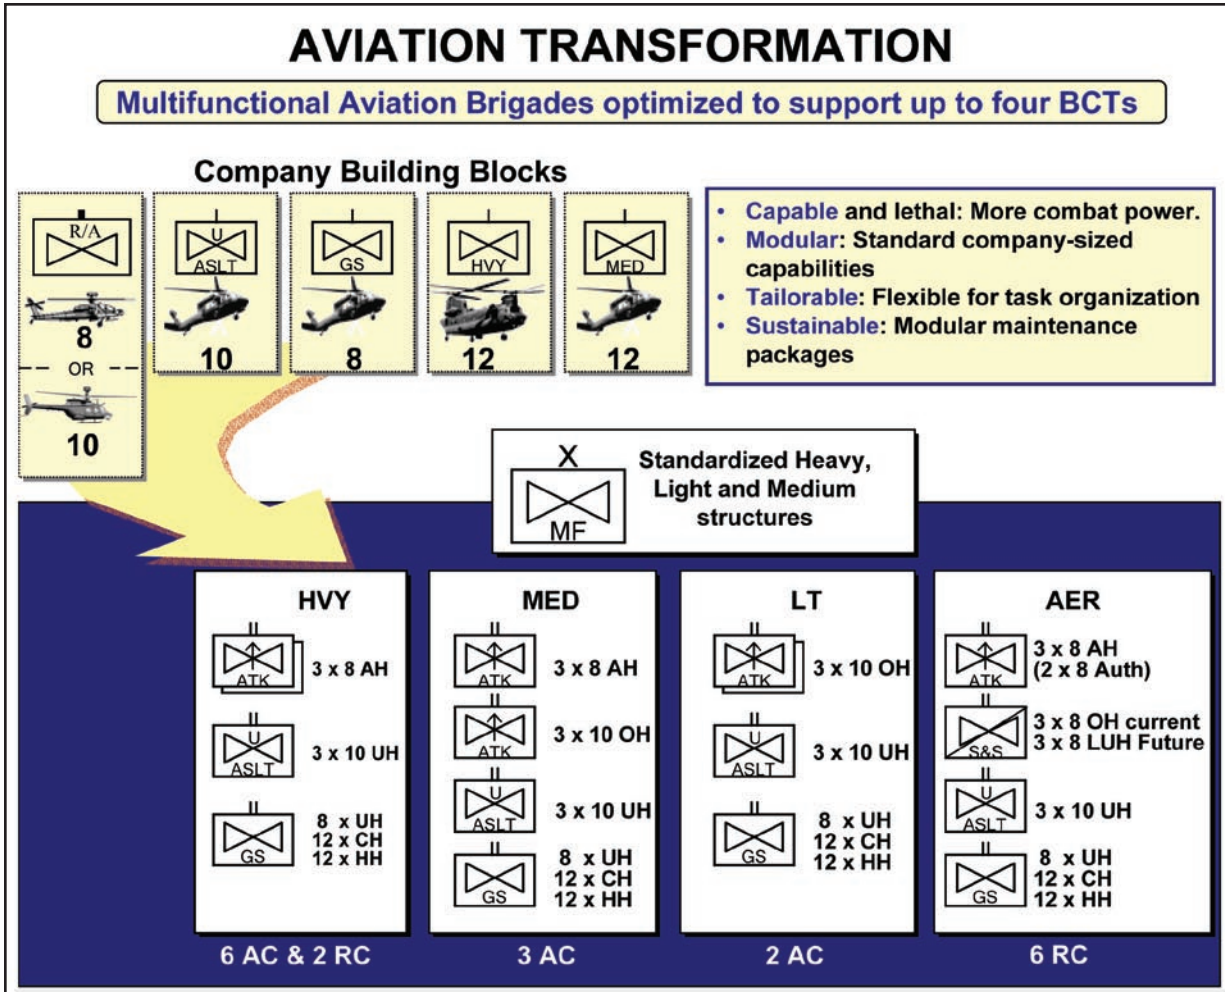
AVIATION TRANSFORMATION

Multifunctional Aviation Brigades optimized to support up to four BCTs

Company Building Blocks

R/A
8
OR
10

U
ASLT
10

GS
8

HVY
12

MED
12

• Capable and lethal: More combat power.
• Modular: Standard company-sized capabilities
• Tailorable: Flexible for task organization
• Sustainable: Modular maintenance packages

X
MF
Standardized Heavy, Light and Medium structures

HVY
II
ATK
3 x 8 AH
II
U
ASLT
3 x 10 UH
II
GS
8 x UH
12 x CH
12 x HH
6 AC & 2 RC

MED
II
ATK
3 x 8 AH
II
ATK
3 x 10 OH
II
U
ASLT
3 x 10 UH
II
GS
8 x UH
12 x CH
12 x HH
3 AC

LT
II
ATK
3 x 10 OH
II
U
ASLT
3 x 10 UH
II
GS
8 x UH
12 x CH
12 x HH
2 AC

AER
II
ATK
3 x 8 AH
(2 x 8 Auth)
S&S
3 x 8 OH current
3 x 8 LUH Future
II
U
ASLT
3 x 10 UH
II
GS
8 x UH
12 x CH
12 x HH
6 RC